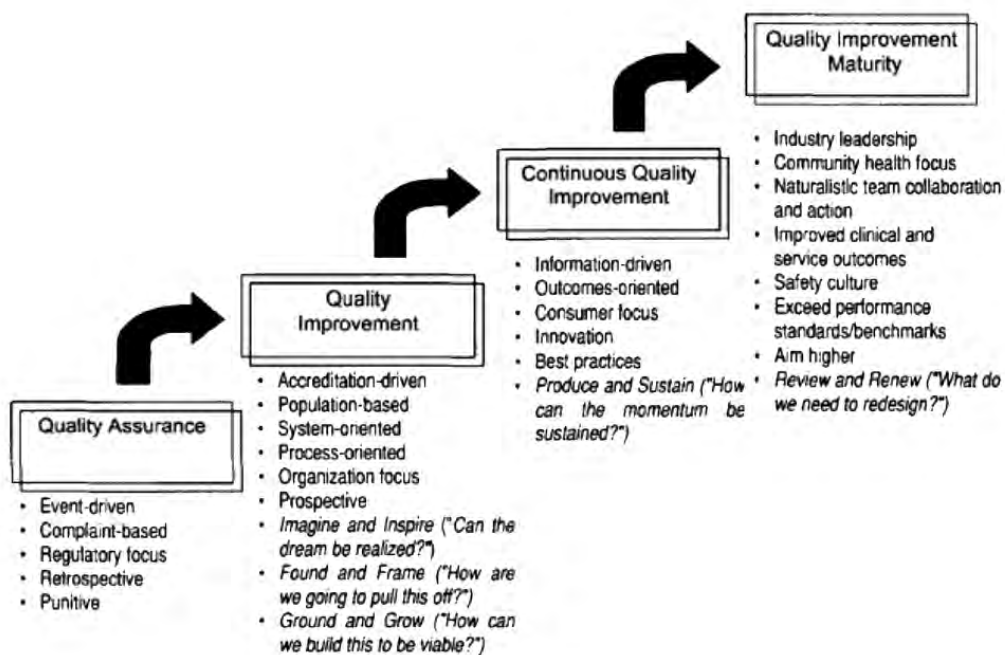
Quality Improvement Maturity

- Industry leadership
- Community health focus
- Naturalistic team collaboration and action
- Improved clinical and service outcomes
- Safety culture
- Exceed performance standards/benchmarks
- Aim higher
- Review and Renew ("What do we need to redesign?")

Continuous Quality Improvement

- Information-driven
- Outcomes-oriented
- Consumer focus
- Innovation
- Best practices
- Produce and Sustain ("How can the momentum be sustained?")

Quality Improvement

- Accreditation-driven
- Population-based
- System-oriented
- Process-oriented
- Organization focus
- Prospective
- Imagine and Inspire ("Can the dream be realized?")
- Found and Frame ("How are we going to pull this off?")
- Ground and Grow ("How can we build this to be viable?")

Quality Assurance

- Event-driven
- Complaint-based
- Regulatory focus
- Retrospective
- Punitive